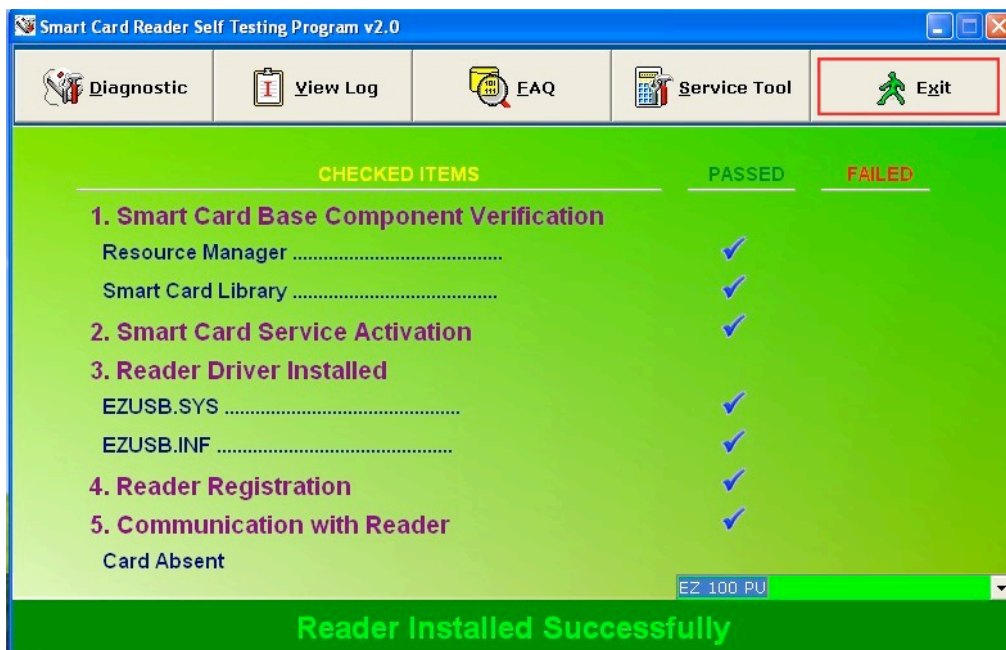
Smart Card Reader Self Testing Program v2.0

Diagnostic
View Log
FAQ
Service Tool
Exit

CHECKED ITEMS
PASSED
FAILED

1. Smart Card Base Component Verification
Resource Manager ........................................ ✓
Smart Card Library ....................................... ✓
2. Smart Card Service Activation ✓
3. Reader Driver Installed
EZUSB.SYS ............................................. ✓
EZUSB.INF ............................................... ✓
4. Reader Registration ✓
5. Communication with Reader ✓
Card Absent

EZ 100 PU

Reader Installed Successfully